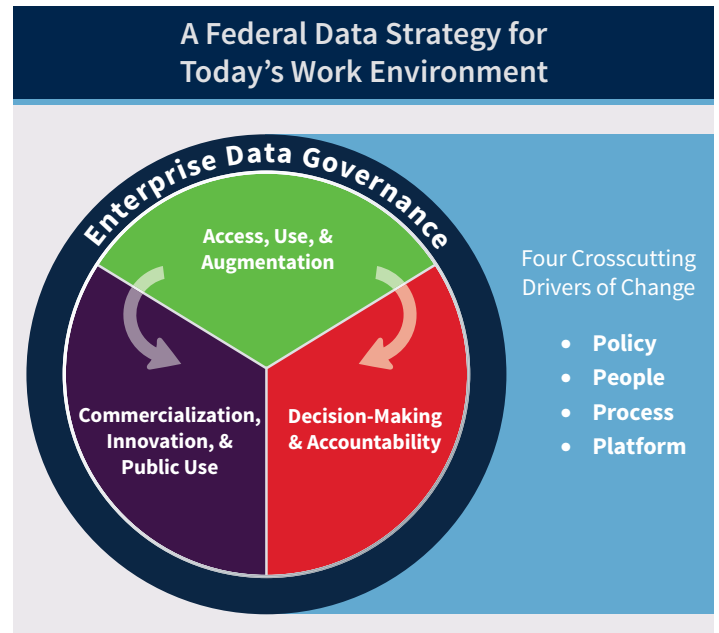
A Federal Data Strategy for Today's Work Environment

Enterprise Data Governance

Access, Use, & Augmentation

Commercialization, Innovation, & Public Use

Decision-Making & Accountability

Four Crosscutting Drivers of Change

- Policy
- People
- Process
- Platform